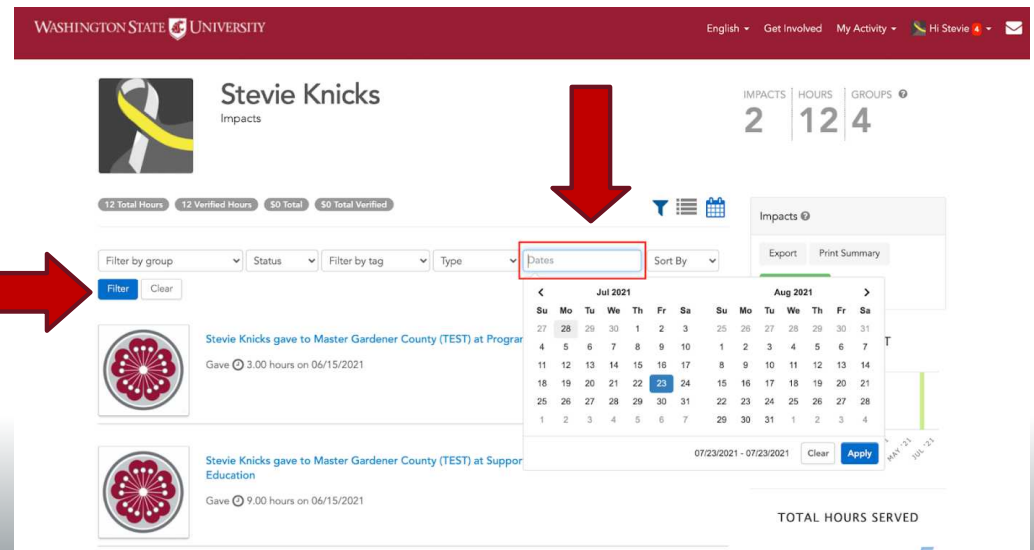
WASHINGTON STATE UNIVERSITY

English ▾ Get Involved My Activity ▾ Hi Stevie 4 ▾

Stevie Knicks
Impacts

IMPACTS 2 | HOURS 12 | GROUPS 4

12 Total Hours 12 Verified Hours $0 Total $0 Total Verified

Impacts

Export Print Summary

Filter by group ▾ Status ▾ Filter by tag ▾ Type ▾ Dates Sort By ▾

Filter Clear

| Su | Mo | Tu | We | Th | Fr | Sa |
|---|---|---|---|---|---|---|
| | | | Jul 2021 | | | |
| 27 | 28 | 29 | 30 | 1 | 2 | 3 |
| 4 | 5 | 6 | 7 | 8 | 9 | 10 |
| 11 | 12 | 13 | 14 | 15 | 16 | 17 |
| 18 | 19 | 20 | 21 | 22 | 23 | 24 |
| 25 | 26 | 27 | 28 | 29 | 30 | 31 |
| 1 | 2 | 3 | 4 | 5 | 6 | 7 |

| Su | Mo | Tu | We | Th | Fr | Sa |
|---|---|---|---|---|---|---|
| | | | Aug 2021 | | | |
| 25 | 26 | 27 | 28 | 29 | 30 | 31 |
| 1 | 2 | 3 | 4 | 5 | 6 | 7 |
| 8 | 9 | 10 | 11 | 12 | 13 | 14 |
| 15 | 16 | 17 | 18 | 19 | 20 | 21 |
| 22 | 23 | 24 | 25 | 26 | 27 | 28 |
| 29 | 30 | 31 | 1 | 2 | 3 | 4 |

07/23/2021 - 07/23/2021 Clear Apply

Stevie Knicks gave to Master Gardener County (TEST) at Progran
Gave 3.00 hours on 06/15/2021

Stevie Knicks gave to Master Gardener County (TEST) at Suppor Education
Gave 9.00 hours on 06/15/2021

T

MAY '21 JUL '21

TOTAL HOURS SERVED